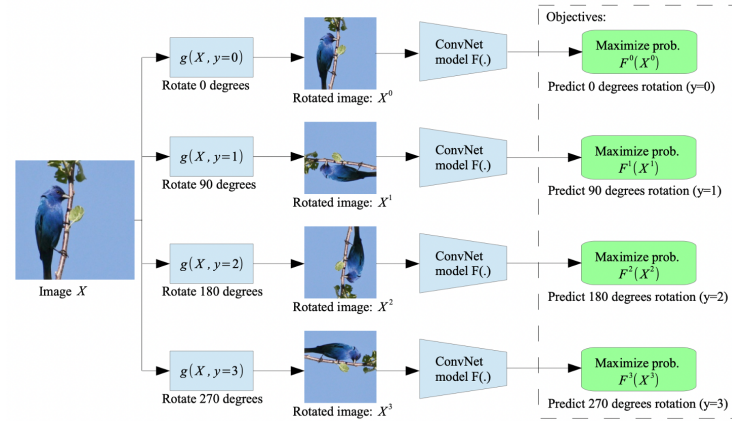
Objectives:

Image $X$

$g(X, y=0)$
Rotate 0 degrees
Rotated image: $X^0$
ConvNet model F(.)
Maximize prob. $F^0(X^0)$
Predict 0 degrees rotation (y=0)

$g(X, y=1)$
Rotate 90 degrees
Rotated image: $X^1$
ConvNet model F(.)
Maximize prob. $F^1(X^1)$
Predict 90 degrees rotation (y=1)

$g(X, y=2)$
Rotate 180 degrees
Rotated image: $X^2$
ConvNet model F(.)
Maximize prob. $F^2(X^2)$
Predict 180 degrees rotation (y=2)

$g(X, y=3)$
Rotate 270 degrees
Rotated image: $X^3$
ConvNet model F(.)
Maximize prob. $F^3(X^3)$
Predict 270 degrees rotation (y=3)